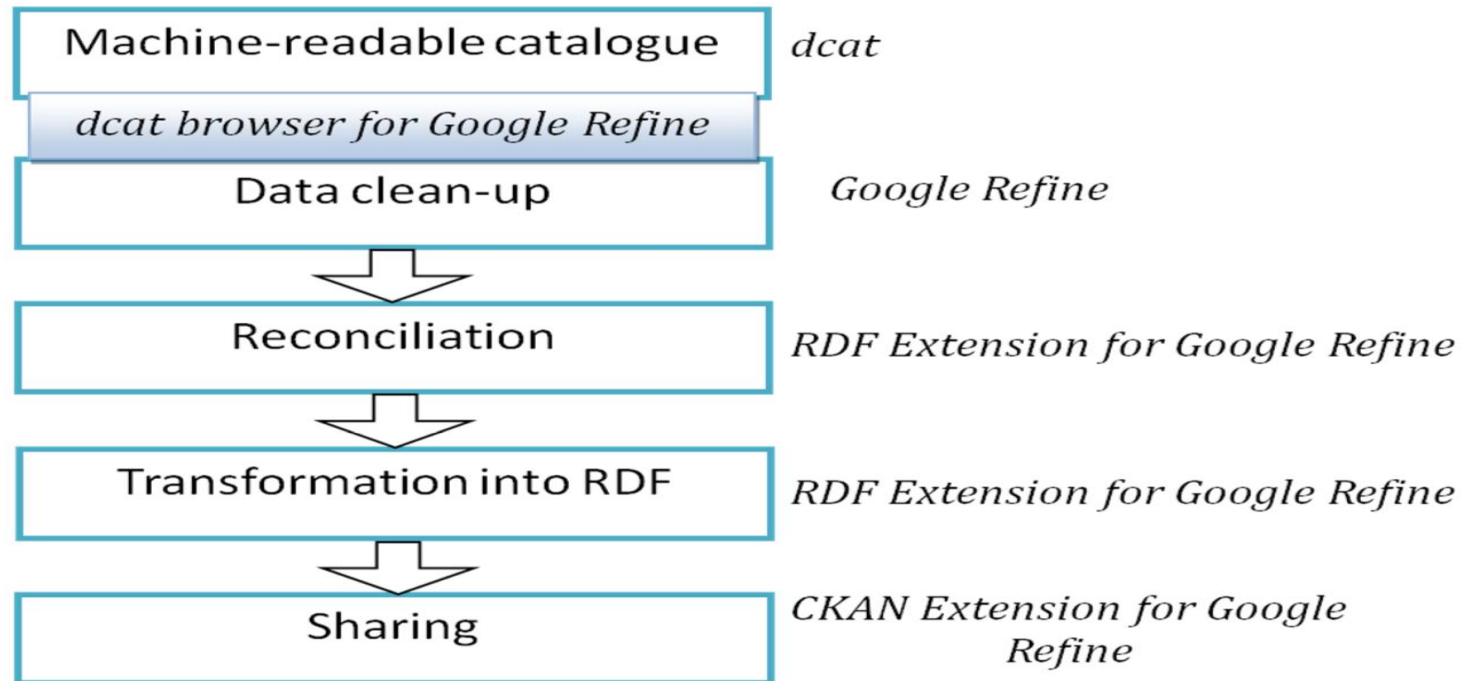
Machine-readable catalogue

dcat

dcat browser for Google Refine

Data clean-up

Google Refine

Reconciliation

RDF Extension for Google Refine

Transformation into RDF

RDF Extension for Google Refine

Sharing

CKAN Extension for Google Refine